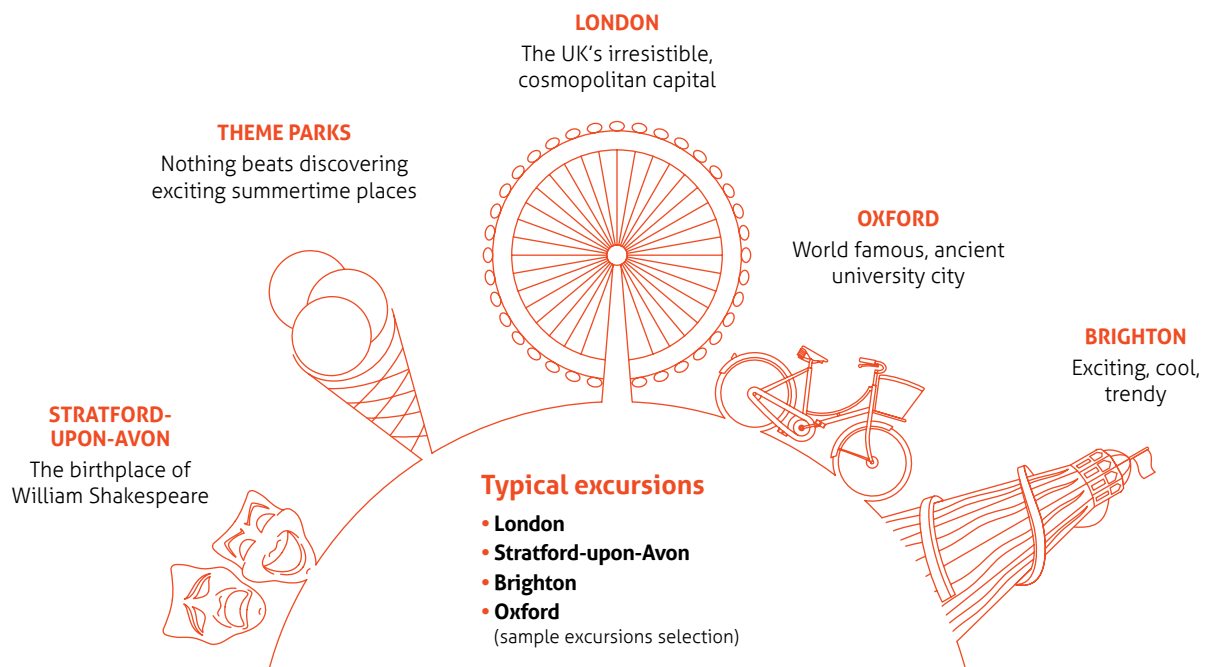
LONDON
The UK's irresistible, cosmopolitan capital

THEME PARKS
Nothing beats discovering exciting summertime places

OXFORD
World famous, ancient university city

BRIGHTON
Exciting, cool, trendy

STRATFORD-UPON-AVON
The birthplace of William Shakespeare

Typical excursions
• London
• Stratford-upon-Avon
• Brighton
• Oxford
(sample excursions selection)